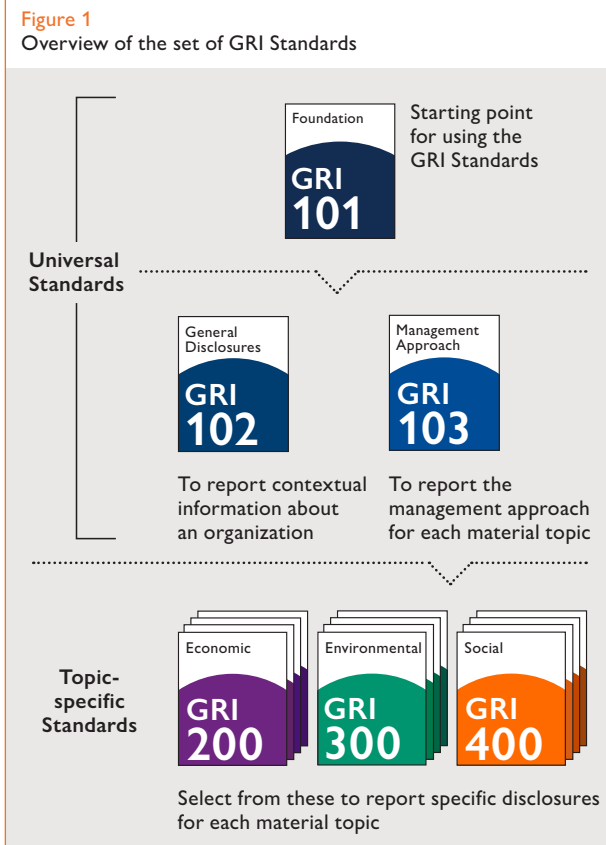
Figure 1
Overview of the set of GRI Standards

Foundation
GRI
101

Starting point for using the GRI Standards

Universal Standards

General Disclosures
GRI
102

Management Approach
GRI
103

To report contextual information about an organization

To report the management approach for each material topic

Topic-specific Standards

Economic
GRI
200

Environmental
GRI
300

Social
GRI
400

Select from these to report specific disclosures for each material topic